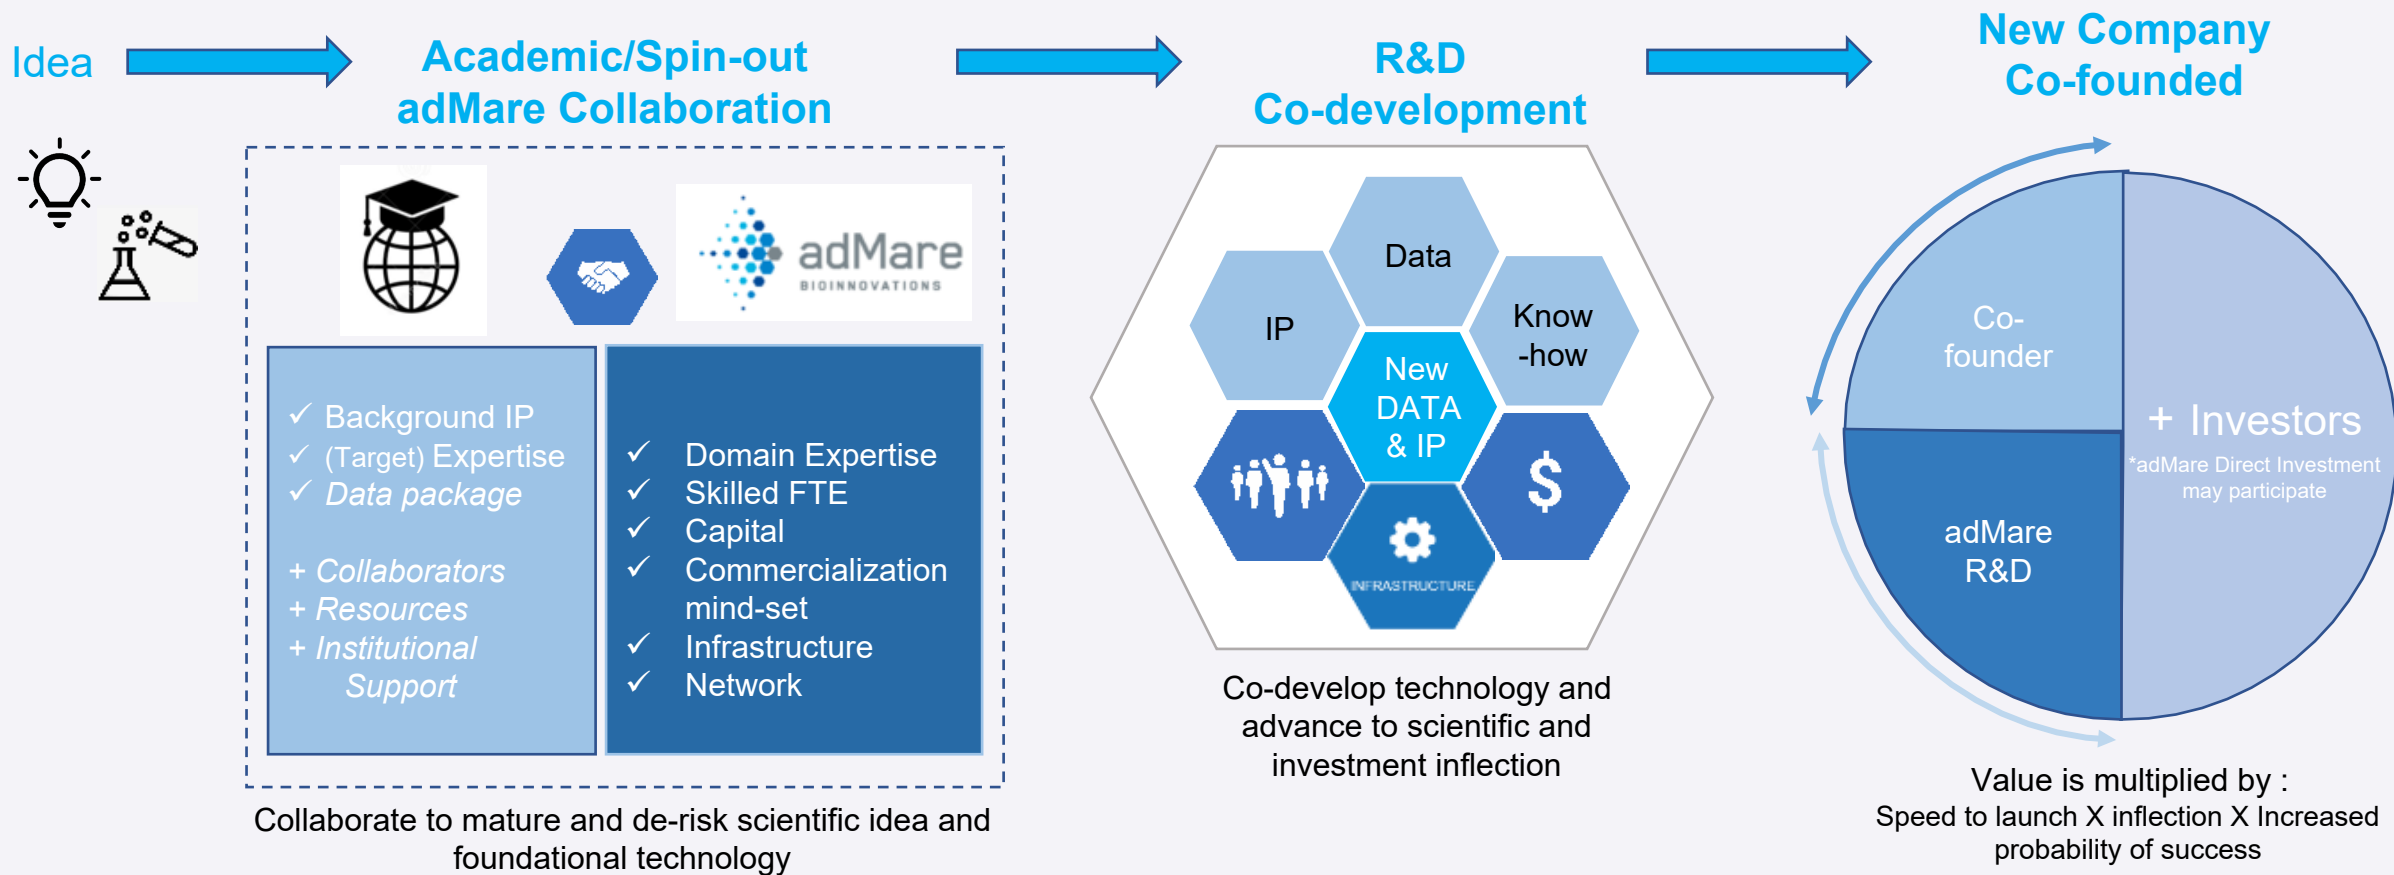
Idea

Academic/Spin-out adMare Collaboration

adMare BIOINNOVATIONS

✓ Background IP
✓ (Target) Expertise
✓ Data package

+ Collaborators
+ Resources
+ Institutional Support

✓ Domain Expertise
✓ Skilled FTE
✓ Capital
✓ Commercialization mind-set
✓ Infrastructure
✓ Network

Collaborate to mature and de-risk scientific idea and foundational technology

R&D Co-development

Data

IP

Know -how

New DATA & IP

$

INFRASTRUCTURE

Co-develop technology and advance to scientific and investment inflection

New Company Co-founded

Co-founder

+ Investors
*adMare Direct Investment may participate

adMare R&D

Value is multiplied by :
Speed to launch X inflection X Increased probability of success